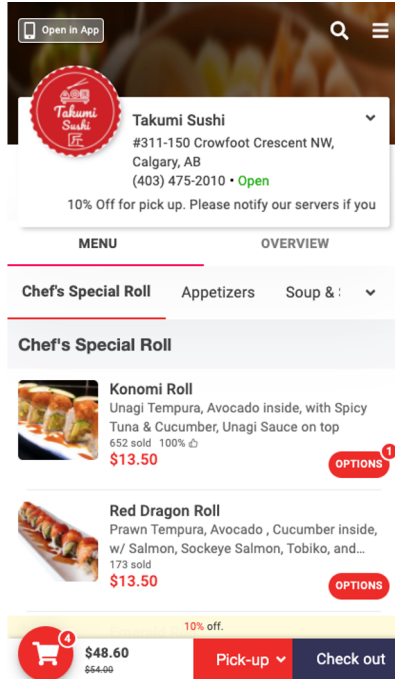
Open in App

Takumi Sushi 匠

Takumi Sushi
#311-150 Crowfoot Crescent NW, Calgary, AB
(403) 475-2010 • Open

10% Off for pick up. Please notify our servers if you

MENU

OVERVIEW

Chef's Special Roll

Appetizers

Soup & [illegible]

Chef's Special Roll

Konomi Roll
Unagi Tempura, Avocado inside, with Spicy Tuna & Cucumber, Unagi Sauce on top
652 sold 100%
$13.50

1
OPTIONS

Red Dragon Roll
Prawn Tempura, Avocado , Cucumber inside, w/ Salmon, Sockeye Salmon, Tobiko, and...
173 sold
$13.50

OPTIONS

10% off.

4
$48.60
$54.00

Pick-up

Check out